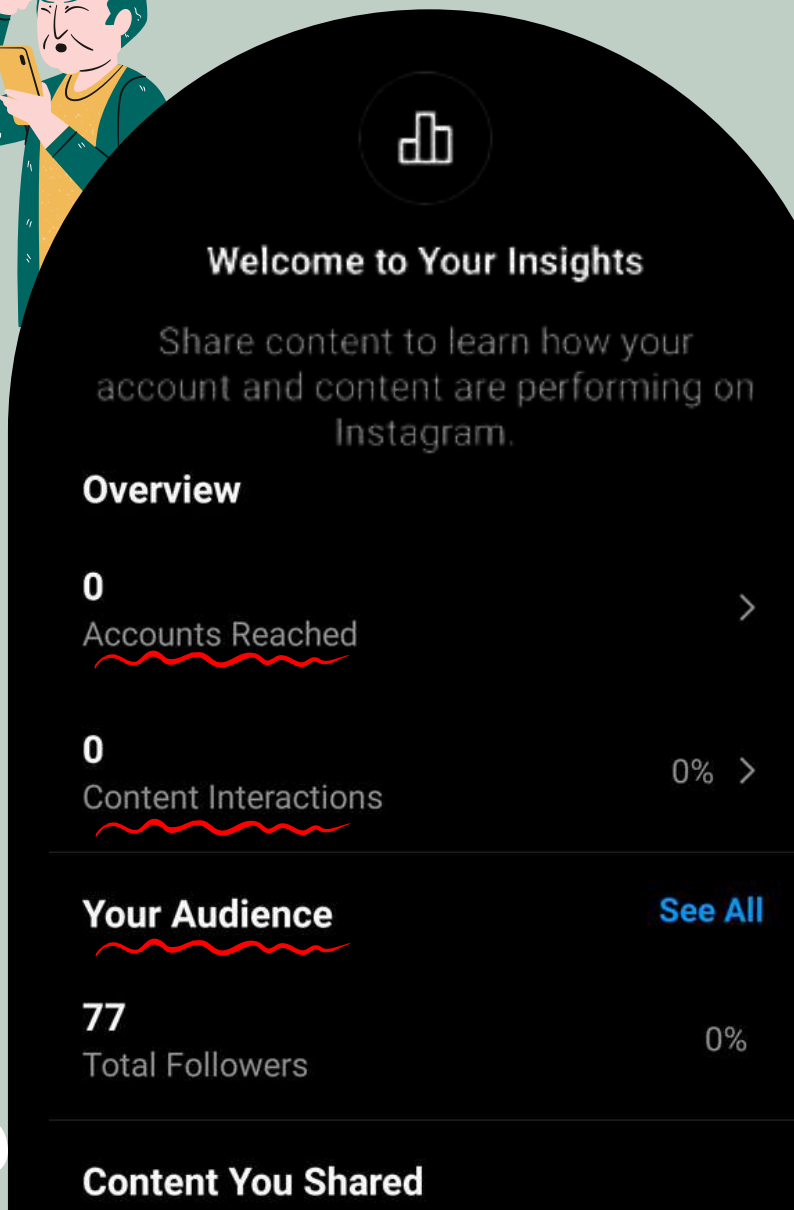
Welcome to Your Insights

Share content to learn how your account and content are performing on Instagram.

Overview

0
Accounts Reached

0
Content Interactions
0%

Your Audience
See All

77
Total Followers
0%

Content You Shared